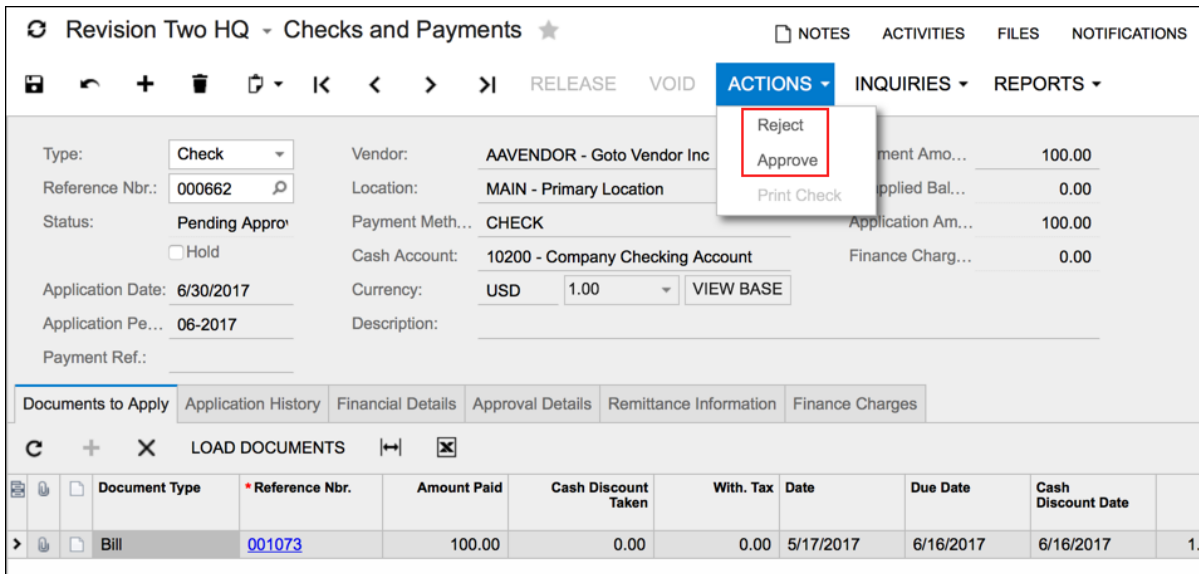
Revision Two HQ - Checks and Payments

NOTES ACTIVITIES FILES NOTIFICATIONS

RELEASE VOID ACTIONS INQUIRIES REPORTS

Reject
Approve
Print Check

Type: Check
Reference Nbr.: 000662
Status: Pending Approv
Hold
Application Date: 6/30/2017
Application Pe... 06-2017
Payment Ref.:

Vendor: AAVENDOR - Goto Vendor Inc
Location: MAIN - Primary Location
Payment Meth... CHECK
Cash Account: 10200 - Company Checking Account
Currency: USD 1.00 VIEW BASE
Description:

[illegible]ment Amo... 100.00
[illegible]pplied Bal... 0.00
Application Am... 100.00
Finance Charg... 0.00

Documents to Apply | Application History | Financial Details | Approval Details | Remittance Information | Finance Charges

LOAD DOCUMENTS

| Document Type | * Reference Nbr. | Amount Paid | Cash Discount Taken | With. Tax | Date | Due Date | Cash Discount Date | |
|---|---|---|---|---|---|---|---|---|
| Bill | 001073 | 100.00 | 0.00 | 0.00 | 5/17/2017 | 6/16/2017 | 6/16/2017 | 1. |